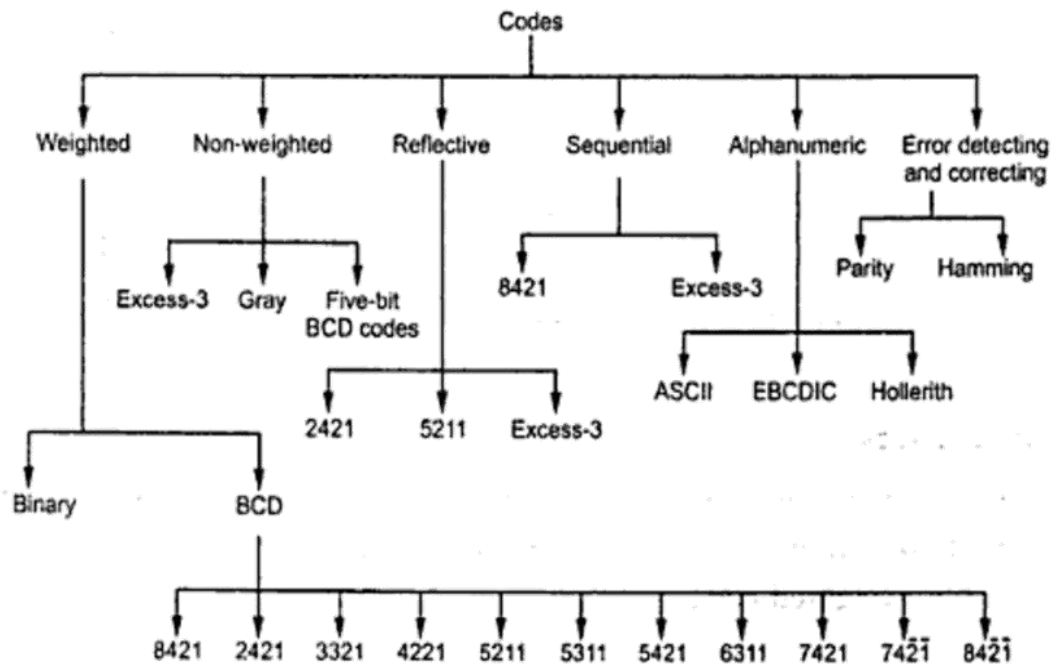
Codes

Weighted
Non-weighted
Reflective
Sequential
Alphanumeric
Error detecting and correcting

Excess-3
Gray
Five-bit BCD codes

8421
Excess-3

Parity
Hamming

ASCII
EBCDIC
Hollerith

2421
5211
Excess-3

Binary
BCD

8421
2421
3321
4221
5211
5311
5421
6311
7421
$74\bar{2}\bar{1}$
$84\bar{2}\bar{1}$